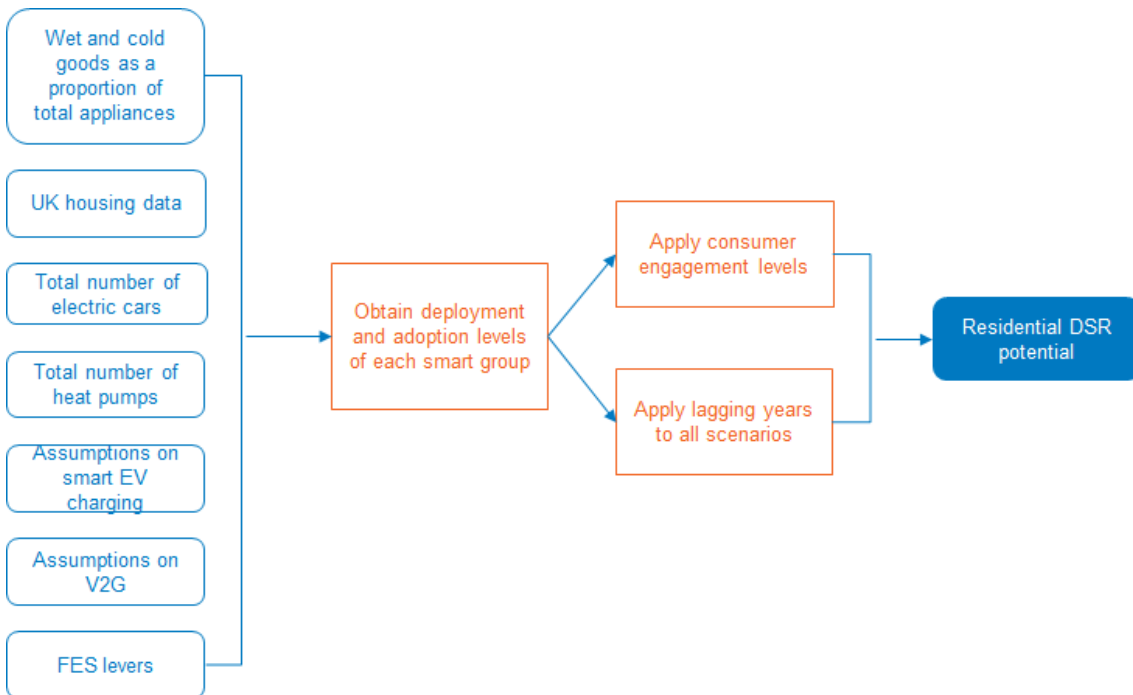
Wet and cold goods as a proportion of total appliances

UK housing data

Total number of electric cars

Total number of heat pumps

Assumptions on smart EV charging

Assumptions on V2G

FES levers

Obtain deployment and adoption levels of each smart group

Apply consumer engagement levels

Apply lagging years to all scenarios

Residential DSR potential